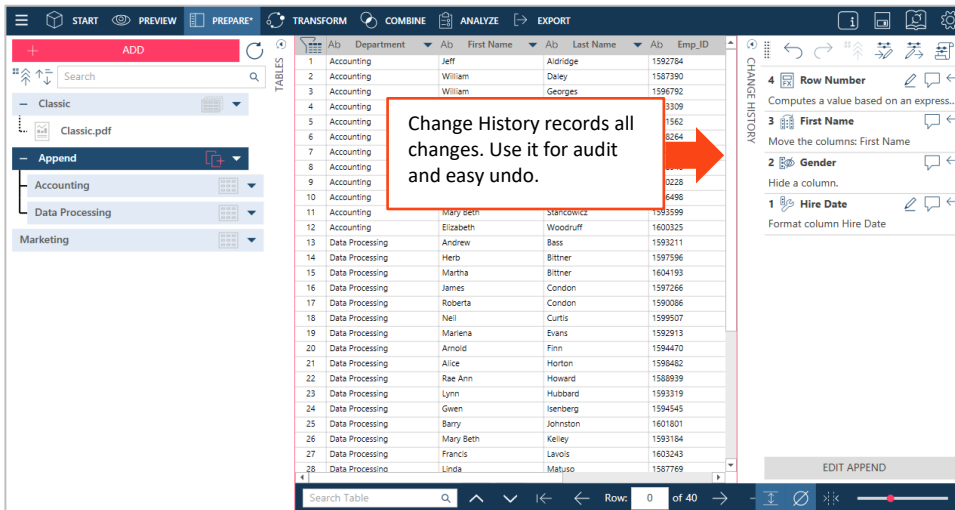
START PREVIEW PREPARE* TRANSFORM COMBINE ANALYZE EXPORT

ADD

Search

Classic

Classic.pdf

Append

Accounting

Data Processing

Marketing

TABLES

| | Department | First Name | Last Name | Emp_ID |
|---|---|---|---|---|
| 1 | Accounting | Jeff | Aldridge | 1592784 |
| 2 | Accounting | William | Daley | 1587390 |
| 3 | Accounting | William | Georges | 1596792 |
| 4 | Accounting | | | 3309 |
| 5 | Accounting | | | 1562 |
| 6 | Accounting | | | 8264 |
| 7 | Accounting | | | |
| 8 | Accounting | | | |
| 9 | Accounting | | | 0228 |
| 10 | Accounting | | | 6498 |
| 11 | Accounting | Mary Beth | Stancowicz | 1593599 |
| 12 | Accounting | Elizabeth | Woodruff | 1600325 |
| 13 | Data Processing | Andrew | Bass | 1593211 |
| 14 | Data Processing | Herb | Bittner | 1597596 |
| 15 | Data Processing | Martha | Bittner | 1604193 |
| 16 | Data Processing | James | Condon | 1597266 |
| 17 | Data Processing | Roberta | Condon | 1590086 |
| 18 | Data Processing | Nell | Curtis | 1599507 |
| 19 | Data Processing | Mariena | Evans | 1592913 |
| 20 | Data Processing | Arnold | Finn | 1594470 |
| 21 | Data Processing | Alice | Horton | 1598482 |
| 22 | Data Processing | Rae Ann | Howard | 1588939 |
| 23 | Data Processing | Lynn | Hubbard | 1593319 |
| 24 | Data Processing | Gwen | Isenberg | 1594545 |
| 25 | Data Processing | Barry | Johnston | 1601801 |
| 26 | Data Processing | Mary Beth | Kelley | 1593184 |
| 27 | Data Processing | Francis | Lavois | 1603243 |
| 28 | Data Processing | Linda | Matuso | 1587769 |

Change History records all changes. Use it for audit and easy undo.

CHANGE HISTORY

4 Row Number
Computes a value based on an express...

3 First Name
Move the columns: First Name

2 Gender
Hide a column.

1 Hire Date
Format column Hire Date

EDIT APPEND

Search Table

Row: 0 of 40